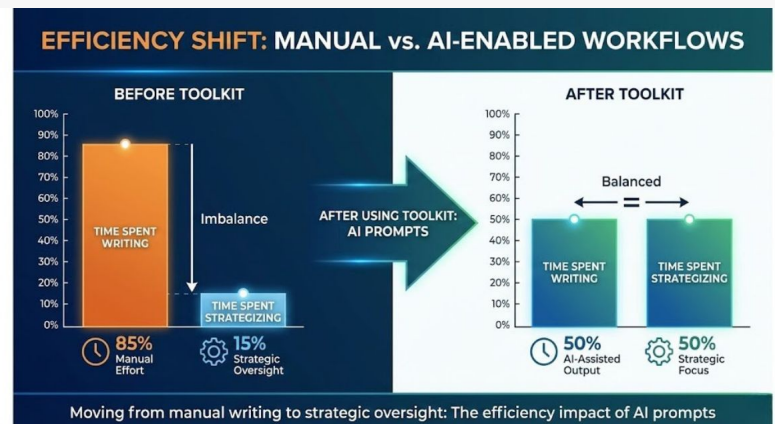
EFFICIENCY SHIFT: MANUAL vs. AI-ENABLED WORKFLOWS

BEFORE TOOLKIT

100%
90%
80%
70%
60%
50%
40%
30%
20%
10%
0%

TIME SPENT WRITING

Imbalance

TIME SPENT STRATEGIZING

85% Manual Effort

15% Strategic Oversight

AFTER USING TOOLKIT: AI PROMPTS

AFTER TOOLKIT

100%
90%
80%
70%
60%
50%
40%
30%
20%
10%
0%

Balanced

=

TIME SPENT WRITING

TIME SPENT STRATEGIZING

50% AI-Assisted Output

50% Strategic Focus

Moving from manual writing to strategic oversight: The efficiency impact of AI prompts